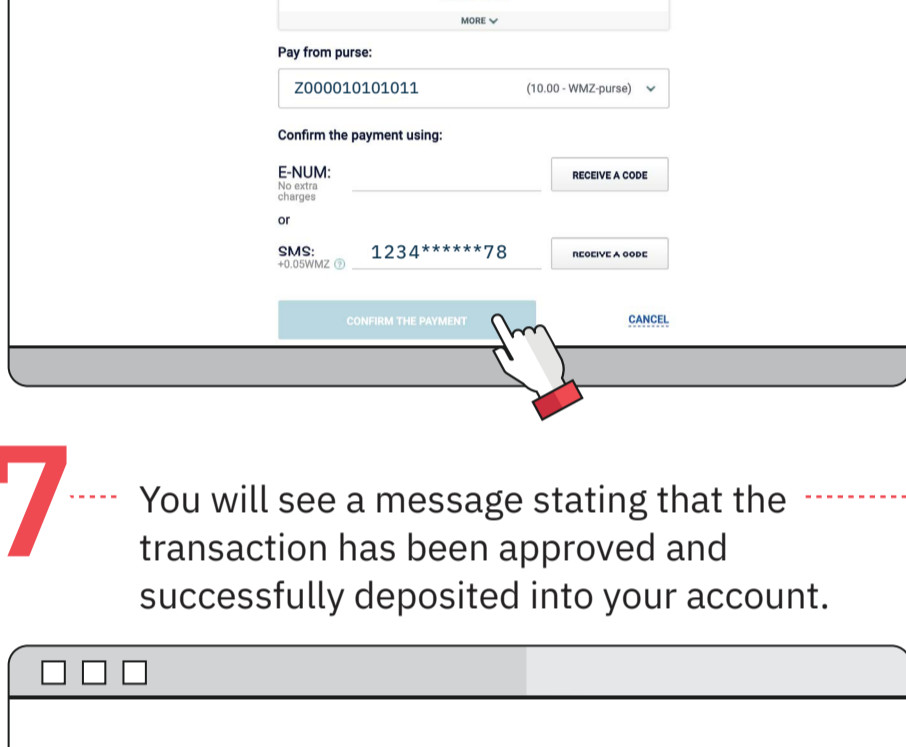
MORE

Pay from purse:

Z000010101011 (10.00 - WMZ-purse)

Confirm the payment using:

E-NUM:
No extra charges

RECEIVE A CODE

or

SMS:
+0.05WMZ ?

1234******78

RECEIVE A CODE

CONFIRM THE PAYMENT

CANCEL

7

You will see a message stating that the transaction has been approved and successfully deposited into your account.